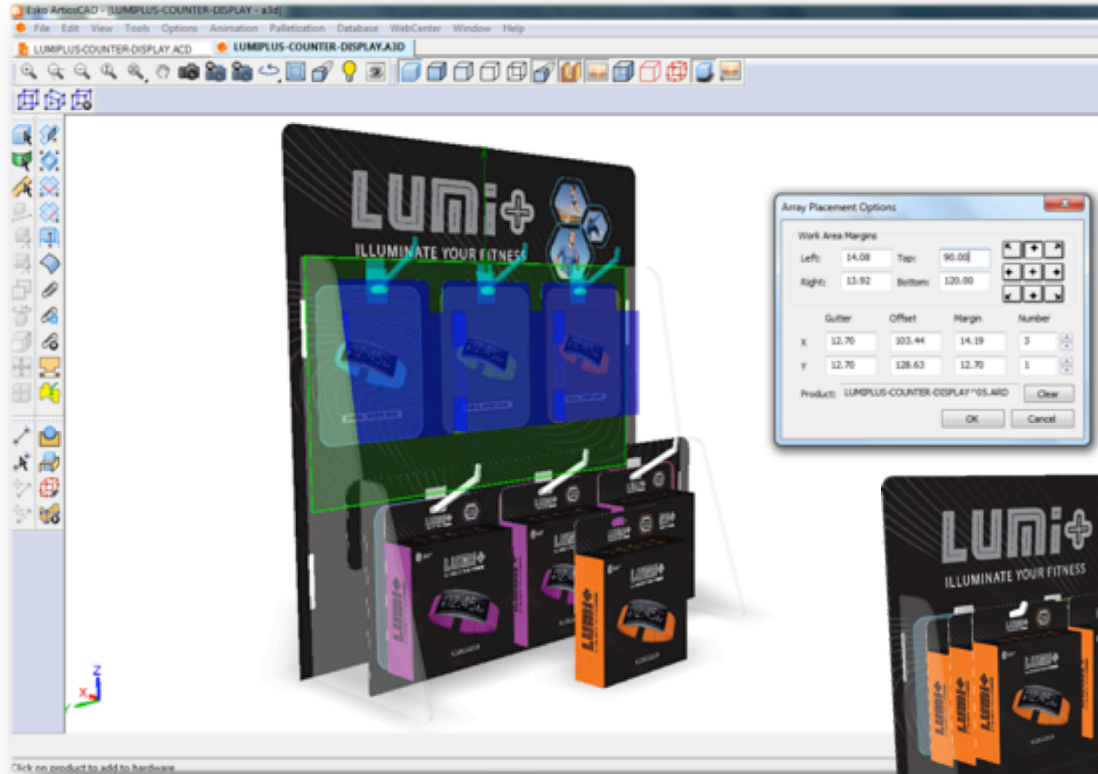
Esko ArtiosCAD - [LUMIPLUS-COUNTER-DISPLAY - a3d]

File Edit View Tools Options Animation Palletization Database WebCenter Window Help

LUMIPLUS-COUNTER-DISPLAY.ACD

LUMIPLUS-COUNTER-DISPLAY.A3D

LUMi+

ILLUMINATE YOUR FITNESS

Array Placement Options

Work Area Margins

| Left: | 14.08 | Top: | 90.00 |
|---|---|---|---|
| Right: | 13.92 | Bottom: | 120.00 |

| | Gutter | Offset | Margin | Number |
|---|---|---|---|---|
| X | 12.70 | 103.44 | 14.19 | 3 |
| Y | 12.70 | 128.63 | 12.70 | 1 |

Product: LUMIPLUS-COUNTER-DISPLAY^05.ARD

Clear

OK

Cancel

LUMi+

ILLUMINATE YOUR FITNESS

Z

X

Click on product to add to hardware